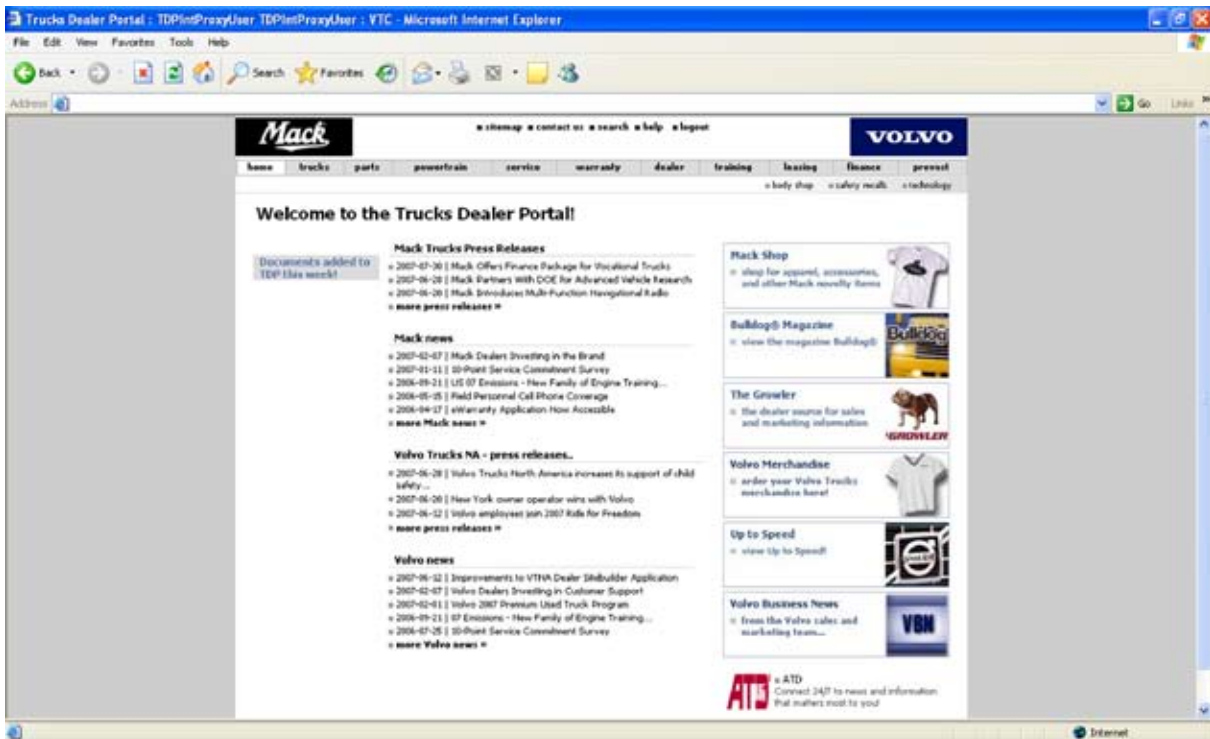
Trucks Dealer Portal : TDPIntProxyUser TDPIntProxyUser : VTC - Microsoft Internet Explorer

File Edit View Favorites Tools Help

Back · Search Favorites

Address

Go Links

Mack

▪ sitemap ▪ contact us ▪ search ▪ help ▪ logout

VOLVO

home trucks parts powertrain service warranty dealer training leasing finance prevost

» body shop » safety recalls » technology

Welcome to the Trucks Dealer Portal!

Documents added to TDP this week!

Mack Trucks Press Releases

» 2007-07-30 | Mack Offers Finance Package for Vocational Trucks
» 2007-06-28 | Mack Partners With DOE for Advanced Vehicle Research
» 2007-06-20 | Mack Introduces Multi-Function Navigational Radio
» more press releases »

Mack news

» 2007-02-07 | Mack Dealers Investing in the Brand
» 2007-01-11 | 10-Point Service Commitment Survey
» 2006-09-21 | US 07 Emissions - New Family of Engine Training...
» 2006-05-15 | Field Personnel Cell Phone Coverage
» 2006-04-17 | eWarranty Application Now Accessible
» more Mack news »

Volvo Trucks NA - press releases..

» 2007-06-28 | Volvo Trucks North America increases its support of child safety...
» 2007-06-20 | New York owner operator wins with Volvo
» 2007-06-12 | Volvo employees join 2007 Ride for Freedom
» more press releases »

Volvo news

» 2007-06-12 | Improvements to VTNA Dealer SiteBuilder Application
» 2007-02-07 | Volvo Dealers Investing in Customer Support
» 2007-02-01 | Volvo 2007 Premium Used Truck Program
» 2006-09-21 | 07 Emissions - New Family of Engine Training...
» 2006-07-25 | 10-Point Service Commitment Survey
» more Volvo news »

Mack Shop
» shop for apparel, accessories, and other Mack novelty items

Bulldog® Magazine
» view the magazine Bulldog®

Bulldog

The Growler
» the dealer source for sales and marketing information

GROWLER

Volvo Merchandise
» order your Volvo Trucks merchandise here!

Up to Speed
» view Up to Speed!

Volvo Business News
» from the Volvo sales and marketing team...

VBN

ATD

» ATD
Connect 24/7 to news and information that matters most to you!

Internet